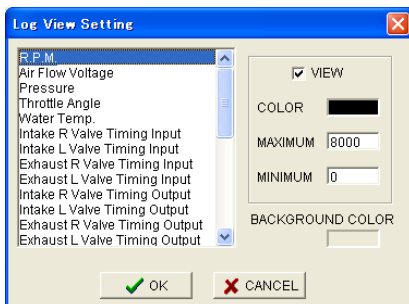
Log View Setting

R.P.M.
Air Flow Voltage
Pressure
Throttle Angle
Water Temp.
Intake R Valve Timing Input
Intake L Valve Timing Input
Exhaust R Valve Timing Input
Exhaust L Valve Timing Input
Intake R Valve Timing Output
Intake L Valve Timing Output
Exhaust R Valve Timing Output
Exhaust L Valve Timing Output

VIEW

COLOR

MAXIMUM 8000

MINIMUM 0

BACKGROUND COLOR

OK

CANCEL